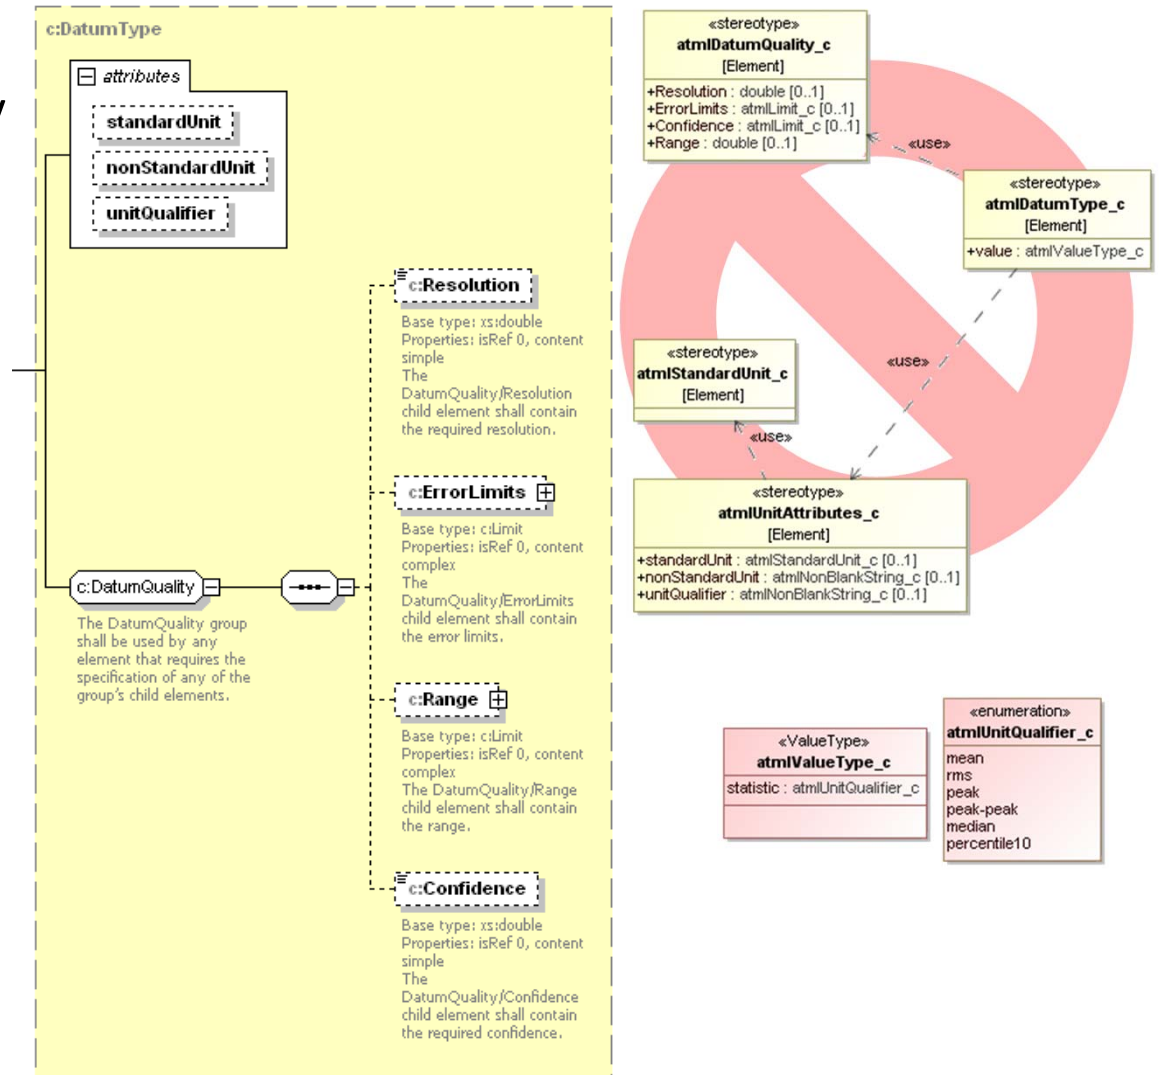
c:DatumType

attributes

standardUnit

nonStandardUnit

unitQualifier

c:Resolution

Base type: xs:double
Properties: isRef 0, content simple
The DatumQuality/Resolution child element shall contain the required resolution.

c:ErrorLimits

Base type: c:Limit
Properties: isRef 0, content complex
The DatumQuality/ErrorLimits child element shall contain the error limits.

c:DatumQuality

The DatumQuality group shall be used by any element that requires the specification of any of the group's child elements.

c:Range

Base type: c:Limit
Properties: isRef 0, content complex
The DatumQuality/Range child element shall contain the range.

c:Confidence

Base type: xs:double
Properties: isRef 0, content simple
The DatumQuality/Confidence child element shall contain the required confidence.

«stereotype»
atmlDatumQuality_c
[Element]
+Resolution : double [0..1]
+ErrorLimits : atmlLimit_c [0..1]
+Confidence : atmlLimit_c [0..1]
+Range : double [0..1]

«use»

«stereotype»
atmlDatumType_c
[Element]
+value : atmlValueType_c

«use»

«stereotype»
atmlStandardUnit_c
[Element]

«use»

«stereotype»
atmlUnitAttributes_c
[Element]
+standardUnit : atmlStandardUnit_c [0..1]
+nonStandardUnit : atmlNonBlankString_c [0..1]
+unitQualifier : atmlNonBlankString_c [0..1]

«ValueType»
atmlValueType_c
statistic : atmlUnitQualifier_c

«enumeration»
atmlUnitQualifier_c
mean
rms
peak
peak-peak
median
percentile10